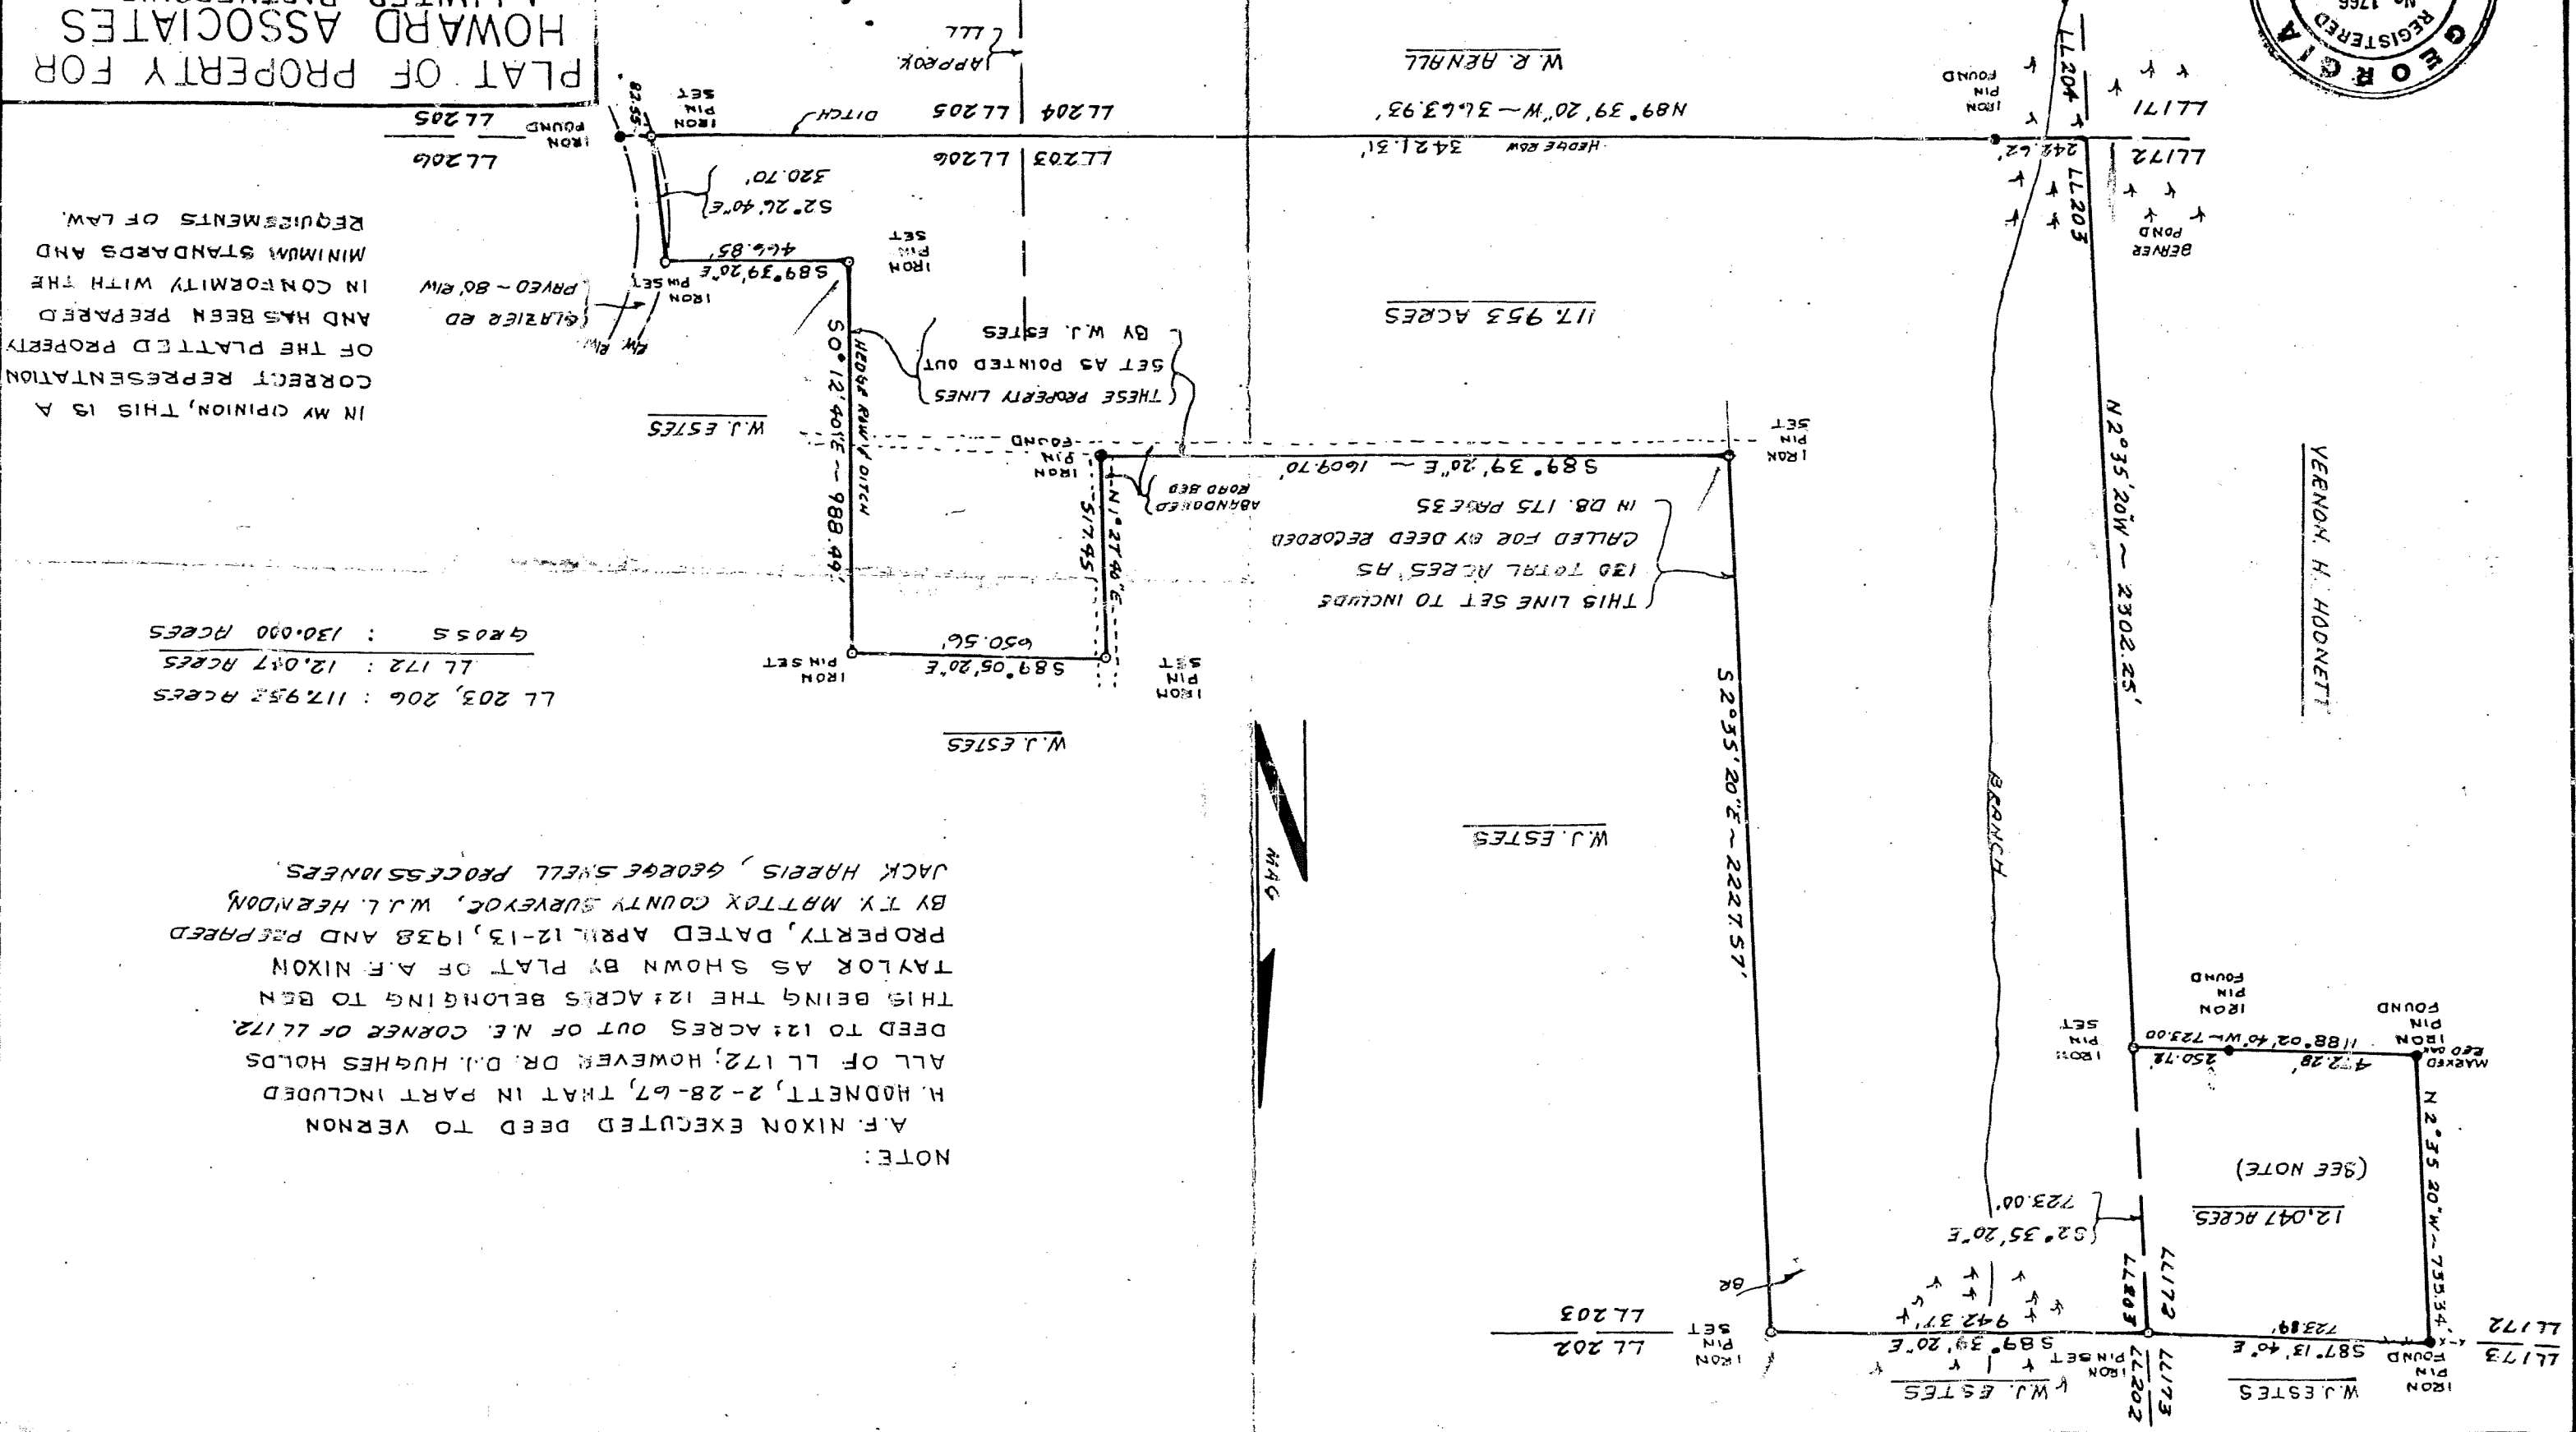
PLAT OF PROPERTY FOR
HOWARD ASSOCIATES
A LIMITED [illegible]

GEORGIA
REGISTERED
No. 1765

IN MY OPINION, THIS IS A CORRECT REPRESENTATION OF THE PLATTED PROPERTY AND HAS BEEN PREPARED IN CONFORMITY WITH THE MINIMUM STANDARDS AND REQUIREMENTS OF LAW.

LL 203, 206 : 117.953 ACRES
LL 172 : 12.047 ACRES
GROSS : 130.000 ACRES

NOTE:
A.F. NIXON EXECUTED DEED TO VERNON H. HODNETT, 2-28-67, THAT IN PART INCLUDED ALL OF LL 172; HOWEVER DR. D.J. HUGHES HOLDS DEED TO 12± ACRES OUT OF N.E. CORNER OF LL 172. THIS BEING THE 12± ACRES BELONGING TO BEN TAYLOR AS SHOWN BY PLAT OF A.F. NIXON PROPERTY, DATED APRIL 12-13, 1938 AND PREPARED BY T.Y. MATTOX COUNTY SURVEYOR, W.J.L. HERNDON, JACK HARRIS, GEORGE SNELL PROCESSIONERS.

W.R. RENALL
LL 204 | LL 205
LL 203 | LL 206
LL 205
LL 206
LL 171
LL 172
LL 204
LL 203
N89° 39' 20"W ~ 3663.93'
HEDGE ROW 3421.31'
242.62'
IRON PIN FOUND
IRON PIN FOUND
IRON PIN SET
82.55
DITCH
APPROX. LLL
320.70'
S2°26'40"E
466.85'
S89°39'20"E
IRON PIN SET
IRON PIN SET
GLAZIER RD PAVED ~ 80' R/W
R/W R/W
BEAVER POND
117.953 ACRES
THESE PROPERTY LINES SET AS POINTED OUT BY W.J. ESTES
S0°12'40"E ~ 988.49
HEDGE ROW / DITCH
W.J. ESTES
IRON PIN FOUND
IRON PIN SET
S89° 39' 20"E ~ 1609.70'
ABANDONED ROAD BED
IN DB. 175 PAGE 35
CALLED FOR BY DEED RECORDED
130 TOTAL ACRES AS
THIS LINE SET TO INCLUDE
N1°27'40"E
517.95
650.56'
S89°05'20"E
IRON PIN SET
IRON PIN SET
W.J. ESTES
N2°35'20"W ~ 2302.25'
VERNON H. HODNETT
S2°35'20"E ~ 2227.57'
W.J. ESTES
MAG
BRANCH
IRON PIN FOUND
IRON PIN SET
IRON PIN FOUND MARKED RED CAP
1188.02' 40"W ~ 723.00'
250.78'
472.28'
(SEE NOTE)
12.047 ACRES
N2°35'20"W ~ 735.34'
723.00'
S2°35'20"E
LL 172
LL 203
S89° 39' 20"E
942.37'
723.89'
S87°13'40"E
IRON PIN FOUND
LL 172
LL 173
BR
LL 203
LL 202
IRON PIN SET
IRON PIN SET
W.J. ESTES
W.J. ESTES
LL 202
LL 173